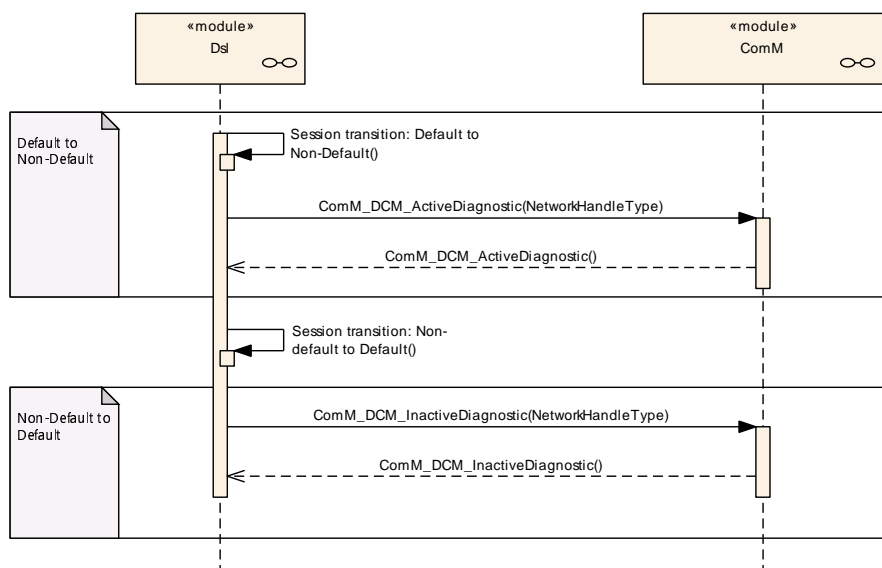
«module»
Dsl

«module»
ComM

Default to Non-Default

Session transition: Default to Non-Default()

ComM_DCM_ActiveDiagnostic(NetworkHandleType)

ComM_DCM_ActiveDiagnostic()

Session transition: Non-default to Default()

Non-Default to Default

ComM_DCM_InactiveDiagnostic(NetworkHandleType)

ComM_DCM_InactiveDiagnostic()